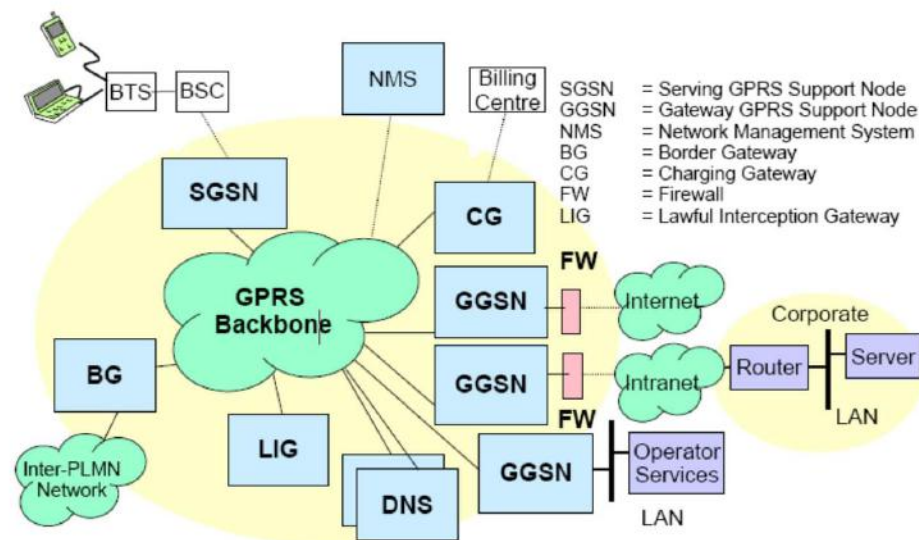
BTS
BSC
NMS
Billing Centre

SGSN = Serving GPRS Support Node
GGSN = Gateway GPRS Support Node
NMS = Network Management System
BG = Border Gateway
CG = Charging Gateway
FW = Firewall
LIG = Lawful Interception Gateway

SGSN
CG
GPRS Backbone
FW
GGSN
Internet
Corporate
GGSN
Intranet
Router
Server
LAN
BG
LIG
FW
GGSN
Operator Services
LAN
Inter-PLMN Network
DNS